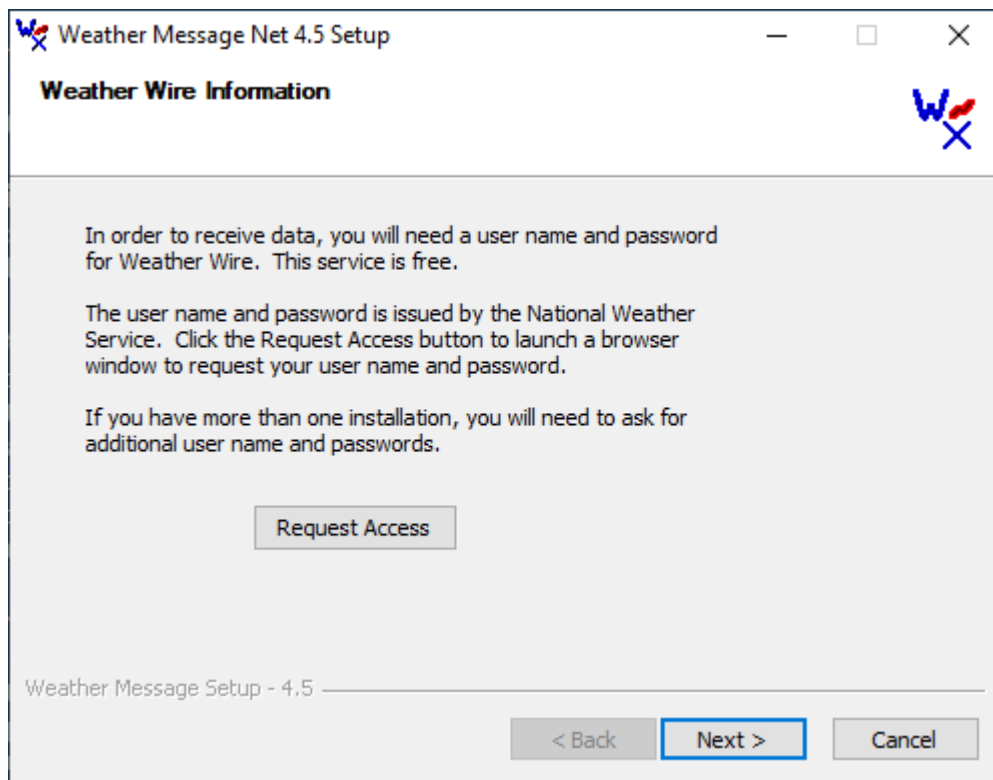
Weather Message Net 4.5 Setup

Weather Wire Information

In order to receive data, you will need a user name and password for Weather Wire.  This service is free.

The user name and password is issued by the National Weather Service.  Click the Request Access button to launch a browser window to request your user name and password.

If you have more than one installation, you will need to ask for additional user name and passwords.

Request Access

Weather Message Setup - 4.5

< Back

Next >

Cancel